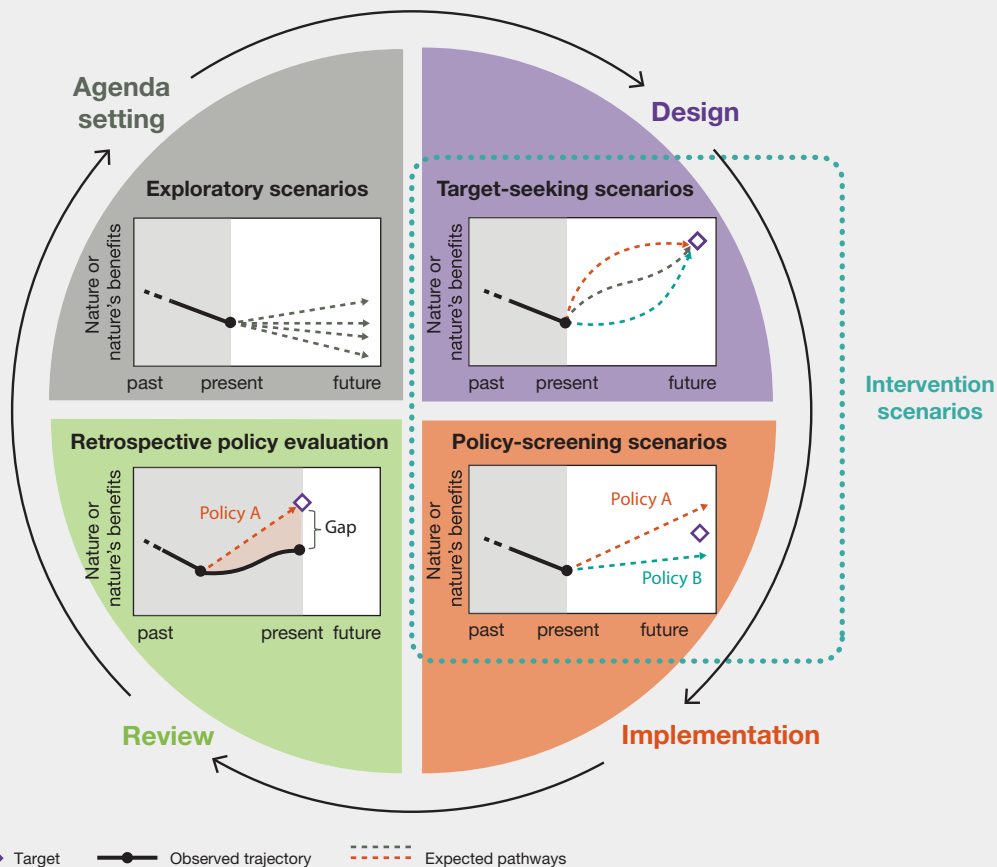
Agenda setting

Design

Exploratory scenarios

Nature or nature's benefits

past present future

Target-seeking scenarios

Nature or nature's benefits

past present future

Intervention scenarios

Retrospective policy evaluation

Policy A

Gap

Nature or nature's benefits

past present future

Policy-screening scenarios

Policy A

Policy B

Nature or nature's benefits

past present future

Review

Implementation

Target Observed trajectory Expected pathways